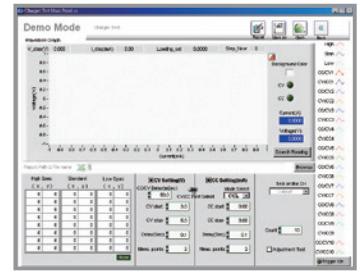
Demo Mode

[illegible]

V_start(V) 0.000 I_start(mA) 0.00 Loading_vol 0.0000 Step_Now 0

Voltage(V)

Current(mA)

Background Color

CV

CC

Current(A)

Voltage(V)

Search Reading

Browse

High Spec.

Standard

Low Spec.

CV Setting(V)

CC Setting(mA)

Mode Select

CV start

CV stop

Delay(Sec)

Meas. points

CC start

CC stop

Delay(Sec)

Meas. points

Count

Adjustment Test

CVCV1

CVCV2

CVCV3

CVCV4

CVCV5

CVCV6

CVCV7

CVCV8

CVCV9

CVCV10

CVCV11

CVCV12

CVCV13

CVCV14

CVCV15

CVCV16

CVCV17

CVCV18

CVCV19